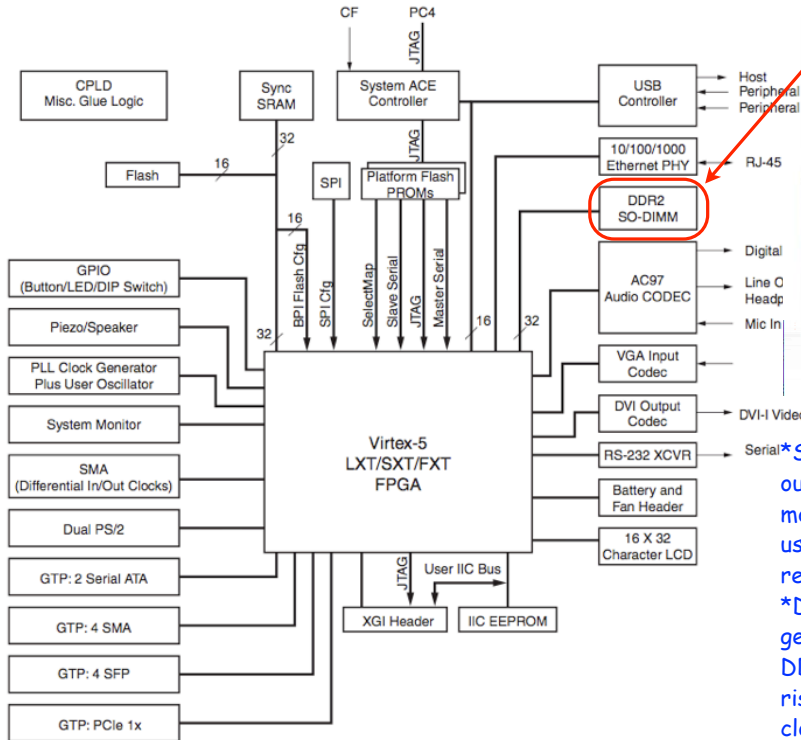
CF
PC4
JTAG
CPLD
Misc. Glue Logic
Sync SRAM
System ACE Controller
USB Controller
Host
Peripheral
Peripheral
32
JTAG
10/100/1000 Ethernet PHY
RJ-45
Flash
16
SPI
Platform Flash PROMs
16
DDR2 SO-DIMM
Digital
GPIO
(Button/LED/DIP Switch)
BPI Flash Cfg
SPI Cfg
SelectMap
Slave Serial
JTAG
Master Serial
AC97 Audio CODEC
Line O
Headp
Piezo/Speaker
32
16
32
Mic In
PLL Clock Generator Plus User Oscillator
VGA Input Codec
DVI Output Codec
DVI-I Video
System Monitor
Virtex-5 LXT/SXT/FXT FPGA
RS-232 XCVR
Serial
SMA
(Differential In/Out Clocks)
Battery and Fan Header
Dual PS/2
16 X 32 Character LCD
GTP: 2 Serial ATA
JTAG
User IIC Bus
GTP: 4 SMA
XGI Header
IIC EEPROM
GTP: 4 SFP
GTP: PCIe 1x
*S
ou
mo
us
re
*D
ge
DI
ris
cl